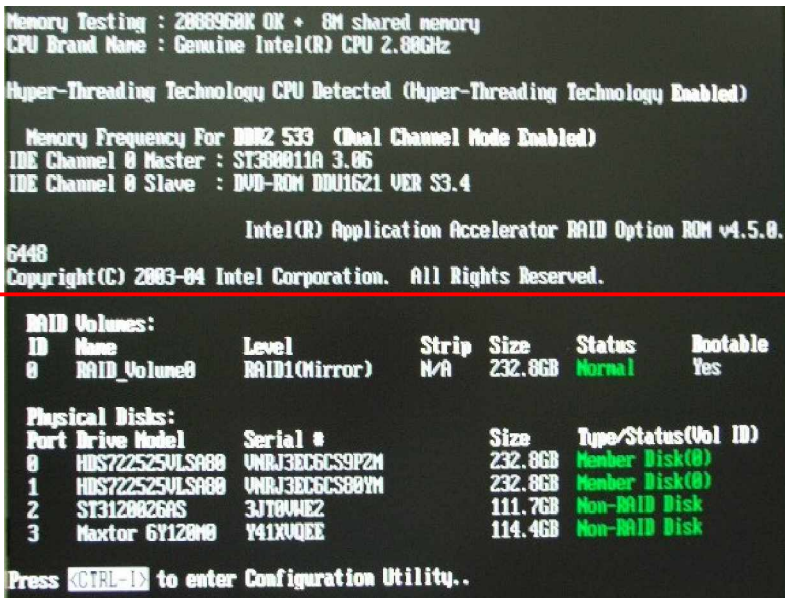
Memory Testing : 2088960K OK + 8M shared memory
CPU Brand Name : Genuine Intel(R) CPU 2.80GHz

Hyper-Threading Technology CPU Detected (Hyper-Threading Technology Enabled)

Memory Frequency For DDR2 533 (Dual Channel Mode Enabled)
IDE Channel 0 Master : ST380011A 3.06
IDE Channel 0 Slave : DVD-ROM DDU1621 VER S3.4

Intel(R) Application Accelerator RAID Option ROM v4.5.0.6448
Copyright(C) 2003-04 Intel Corporation. All Rights Reserved.

RAID Volumes:

| ID | Name | Level | Strip | Size | Status | Bootable |
|---|---|---|---|---|---|---|
| 0 | RAID_Volume0 | RAID1(Mirror) | N/A | 232.8GB | Normal | Yes |

Physical Disks:

| Port | Drive Model | Serial # | Size | Type/Status(Vol ID) |
|---|---|---|---|---|
| 0 | HDS722525VLSA80 | VNRJ3EC6CS9P2M | 232.8GB | Member Disk(0) |
| 1 | HDS722525VLSA80 | VNRJ3EC6CS80YM | 232.8GB | Member Disk(0) |
| 2 | ST3120026AS | 3JT0VWE2 | 111.7GB | Non-RAID Disk |
| 3 | Maxtor 6Y120M0 | Y41XVQEE | 114.4GB | Non-RAID Disk |

Press <CTRL-I> to enter Configuration Utility..